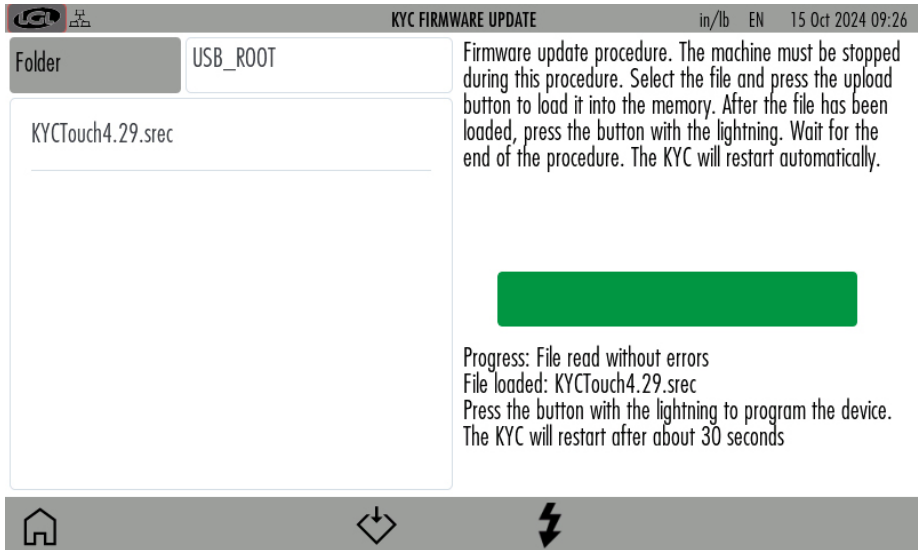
LGL

KYC FIRMWARE UPDATE

in/lb EN 15 Oct 2024 09:26

Folder

USB_ROOT

KYCTouch4.29.srec

Firmware update procedure. The machine must be stopped during this procedure. Select the file and press the upload button to load it into the memory. After the file has been loaded, press the button with the lightning. Wait for the end of the procedure. The KYC will restart automatically.

Progress: File read without errors
File loaded: KYCTouch4.29.srec
Press the button with the lightning to program the device.
The KYC will restart after about 30 seconds